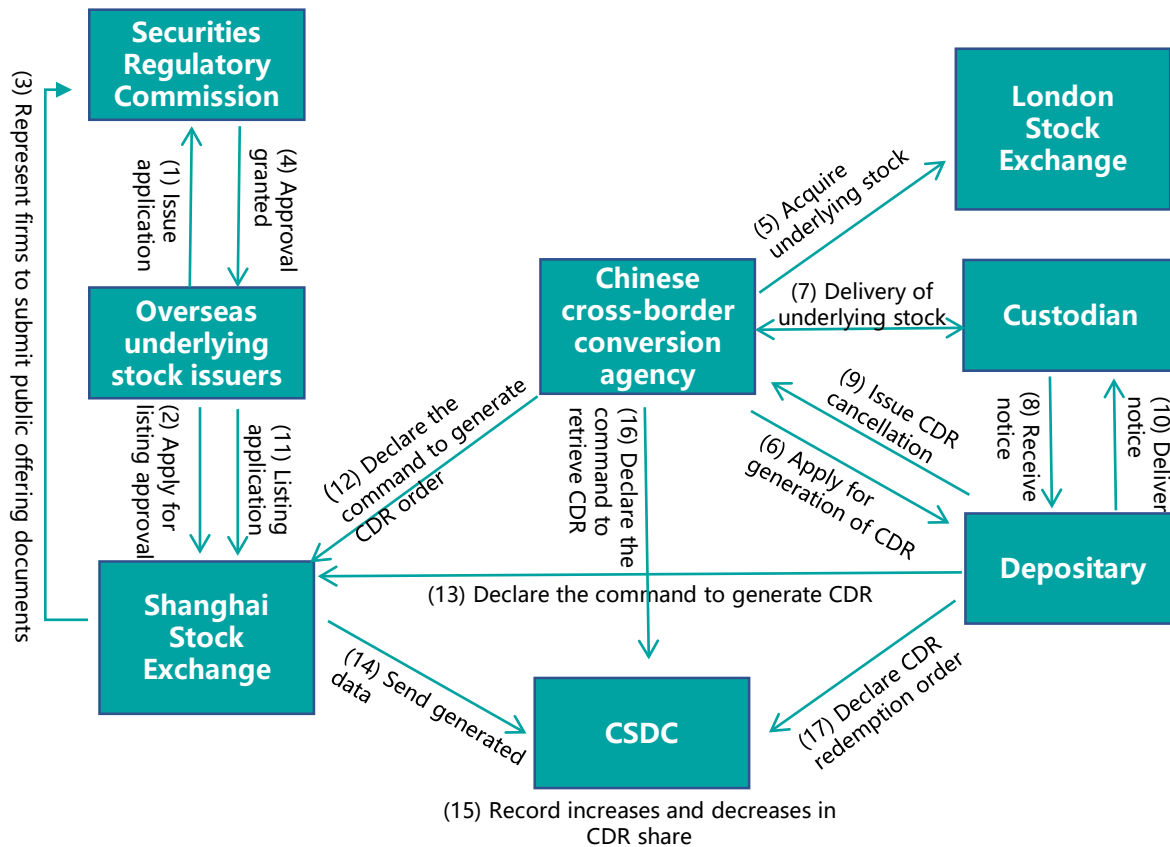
Securities Regulatory Commission

(3) Represent firms to submit public offering documents

(1) Issue application

(4) Approval granted

Overseas underlying stock issuers

(2) Apply for listing approval

(11) Listing application

Shanghai Stock Exchange

London Stock Exchange

(5) Acquire underlying stock

Chinese cross-border conversion agency

(7) Delivery of underlying stock

Custodian

(9) Issue CDR cancellation

(8) Receive notice

(10) Deliver notice

(12) Declare the command to generate CDR order

(16) Declare the command to retrieve CDR

(6) Apply for generation of CDR

Depositary

(13) Declare the command to generate CDR

(14) Send generated data

CSDC

(17) Declare CDR redemption order

(15) Record increases and decreases in CDR share